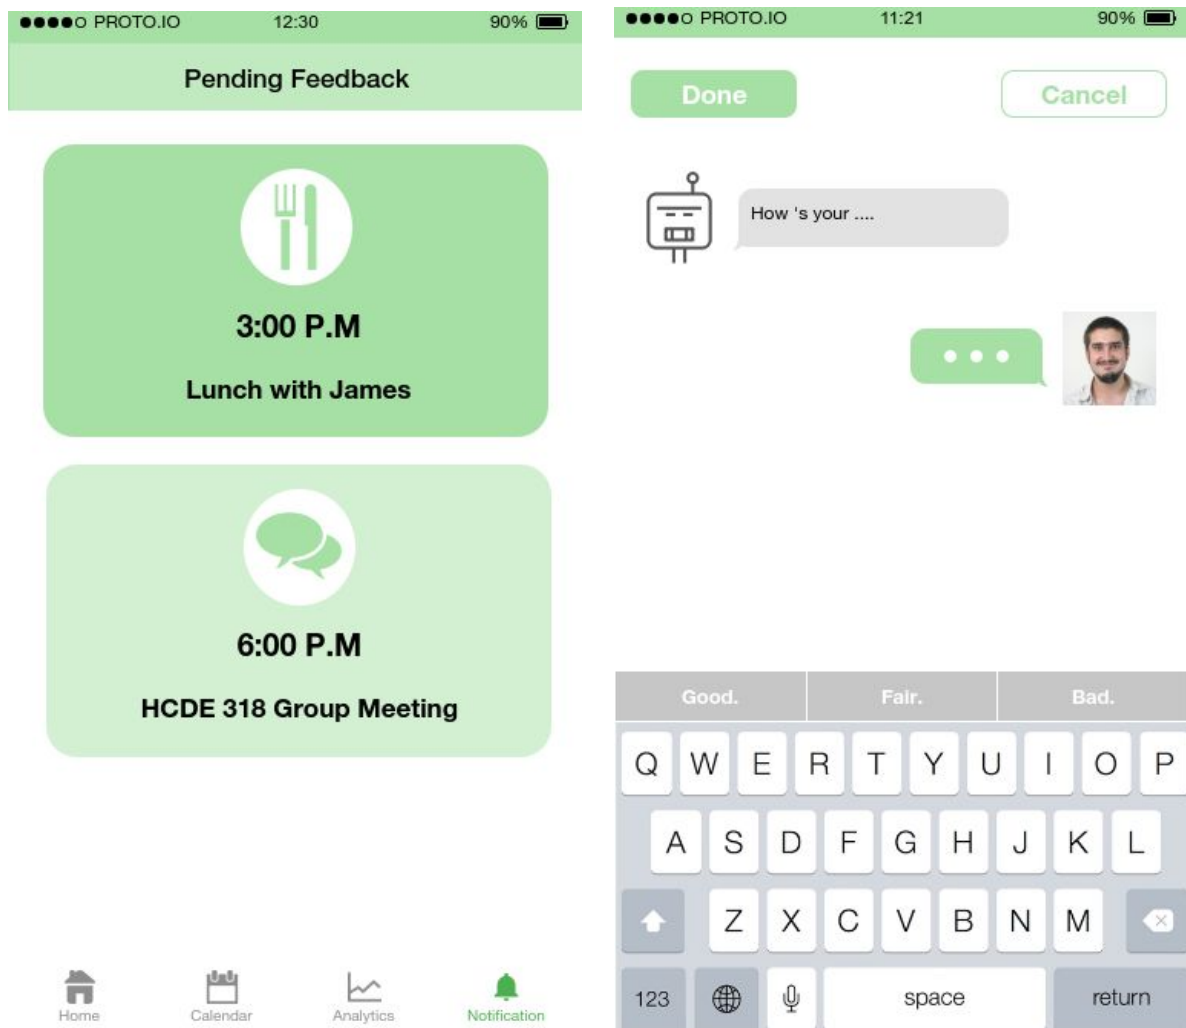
●●●●○ PROTO.IO 12:30 90%

Pending Feedback

3:00 P.M

Lunch with James

6:00 P.M

HCDE 318 Group Meeting

Home Calendar Analytics Notification

●●●●○ PROTO.IO 11:21 90%

Done

Cancel

How 's your ....

• • •

Good. Fair. Bad.

Q W E R T Y U I O P

A S D F G H J K L

Z X C V B N M

123 space return